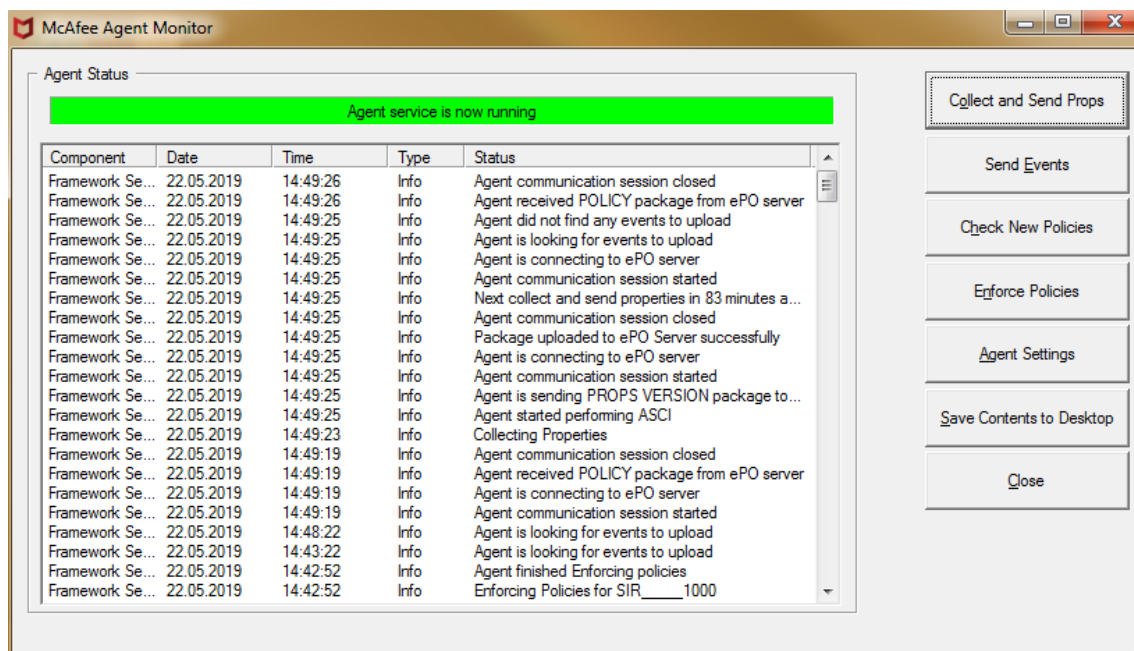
McAfee Agent Monitor

Agent Status

Agent service is now running

| Component | Date | Time | Type | Status |
|---|---|---|---|---|
| Framework Se... | 22.05.2019 | 14:49:26 | Info | Agent communication session closed |
| Framework Se... | 22.05.2019 | 14:49:26 | Info | Agent received POLICY package from ePO server |
| Framework Se... | 22.05.2019 | 14:49:25 | Info | Agent did not find any events to upload |
| Framework Se... | 22.05.2019 | 14:49:25 | Info | Agent is looking for events to upload |
| Framework Se... | 22.05.2019 | 14:49:25 | Info | Agent is connecting to ePO server |
| Framework Se... | 22.05.2019 | 14:49:25 | Info | Agent communication session started |
| Framework Se... | 22.05.2019 | 14:49:25 | Info | Next collect and send properties in 83 minutes a... |
| Framework Se... | 22.05.2019 | 14:49:25 | Info | Agent communication session closed |
| Framework Se... | 22.05.2019 | 14:49:25 | Info | Package uploaded to ePO Server successfully |
| Framework Se... | 22.05.2019 | 14:49:25 | Info | Agent is connecting to ePO server |
| Framework Se... | 22.05.2019 | 14:49:25 | Info | Agent communication session started |
| Framework Se... | 22.05.2019 | 14:49:25 | Info | Agent is sending PROPS VERSION package to... |
| Framework Se... | 22.05.2019 | 14:49:25 | Info | Agent started performing ASCI |
| Framework Se... | 22.05.2019 | 14:49:23 | Info | Collecting Properties |
| Framework Se... | 22.05.2019 | 14:49:19 | Info | Agent communication session closed |
| Framework Se... | 22.05.2019 | 14:49:19 | Info | Agent received POLICY package from ePO server |
| Framework Se... | 22.05.2019 | 14:49:19 | Info | Agent is connecting to ePO server |
| Framework Se... | 22.05.2019 | 14:49:19 | Info | Agent communication session started |
| Framework Se... | 22.05.2019 | 14:48:22 | Info | Agent is looking for events to upload |
| Framework Se... | 22.05.2019 | 14:43:22 | Info | Agent is looking for events to upload |
| Framework Se... | 22.05.2019 | 14:42:52 | Info | Agent finished Enforcing policies |
| Framework Se... | 22.05.2019 | 14:42:52 | Info | Enforcing Policies for SIR_____1000 |

Collect and Send Props

Send Events

Check New Policies

Enforce Policies

Agent Settings

Save Contents to Desktop

Close